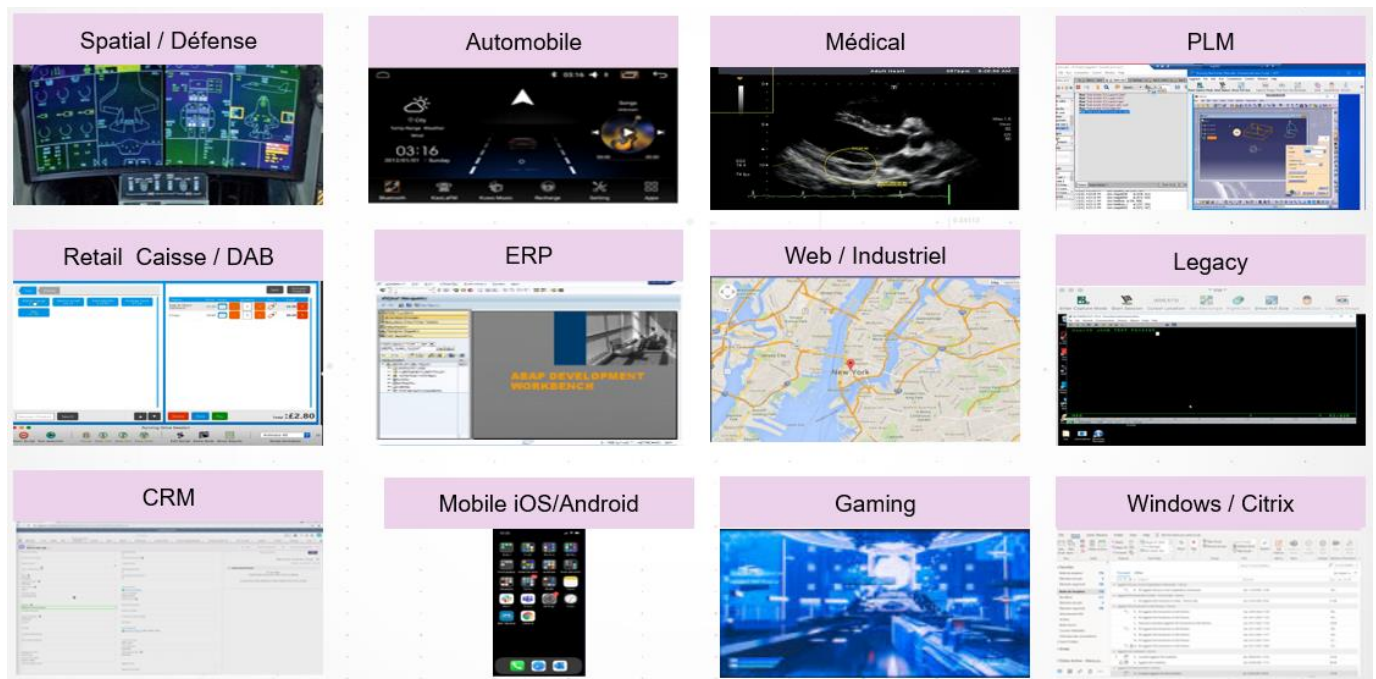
Spatial / Défense

Automobile

03:16

03:16

Médical

PLM

Retail Caisse / DAB

£2.80

ERP

ABAP DEVELOPMENT WORKBENCH

Web / Industriel

New York

Legacy

CRM

Mobile iOS/Android

Gaming

Windows / Citrix